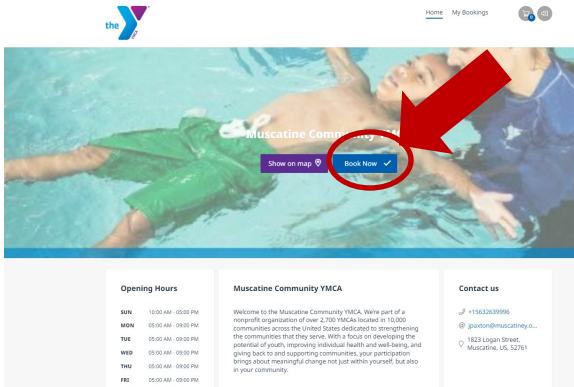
the YMCA

Home My Bookings

0 GJ

Muscatine Community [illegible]

Show on map

Book Now

Opening Hours

| | |
|---|---|
| SUN | 10:00 AM - 05:00 PM |
| MON | 05:00 AM - 09:00 PM |
| TUE | 05:00 AM - 09:00 PM |
| WED | 05:00 AM - 09:00 PM |
| THU | 05:00 AM - 09:00 PM |
| FRI | 05:00 AM - 09:00 PM |

Muscatine Community YMCA

Welcome to the Muscatine Community YMCA. We're part of a nonprofit organization of over 2,700 YMCAs located in 10,000 communities across the United States dedicated to strengthening the communities that they serve. With a focus on developing the potential of youth, improving individual health and well-being, and giving back to and supporting communities, your participation brings about meaningful change not just within yourself, but also in your community.

Contact us

+15632639996

jpaxton@muscatiney.o...

1823 Logan Street, Muscatine, US, 52761